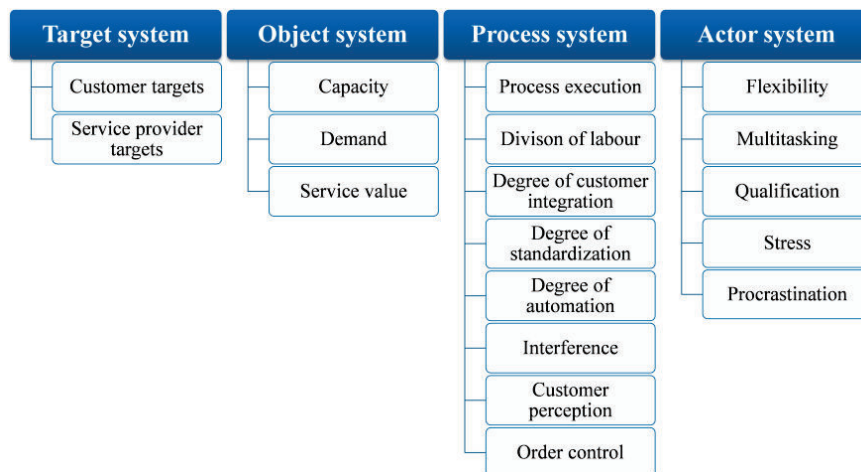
Target system

Customer targets

Service provider targets

Object system

Capacity

Demand

Service value

Process system

Process execution

Divison of labour

Degree of customer integration

Degree of standardization

Degree of automation

Interference

Customer perception

Order control

Actor system

Flexibility

Multitasking

Qualification

Stress

Procrastination